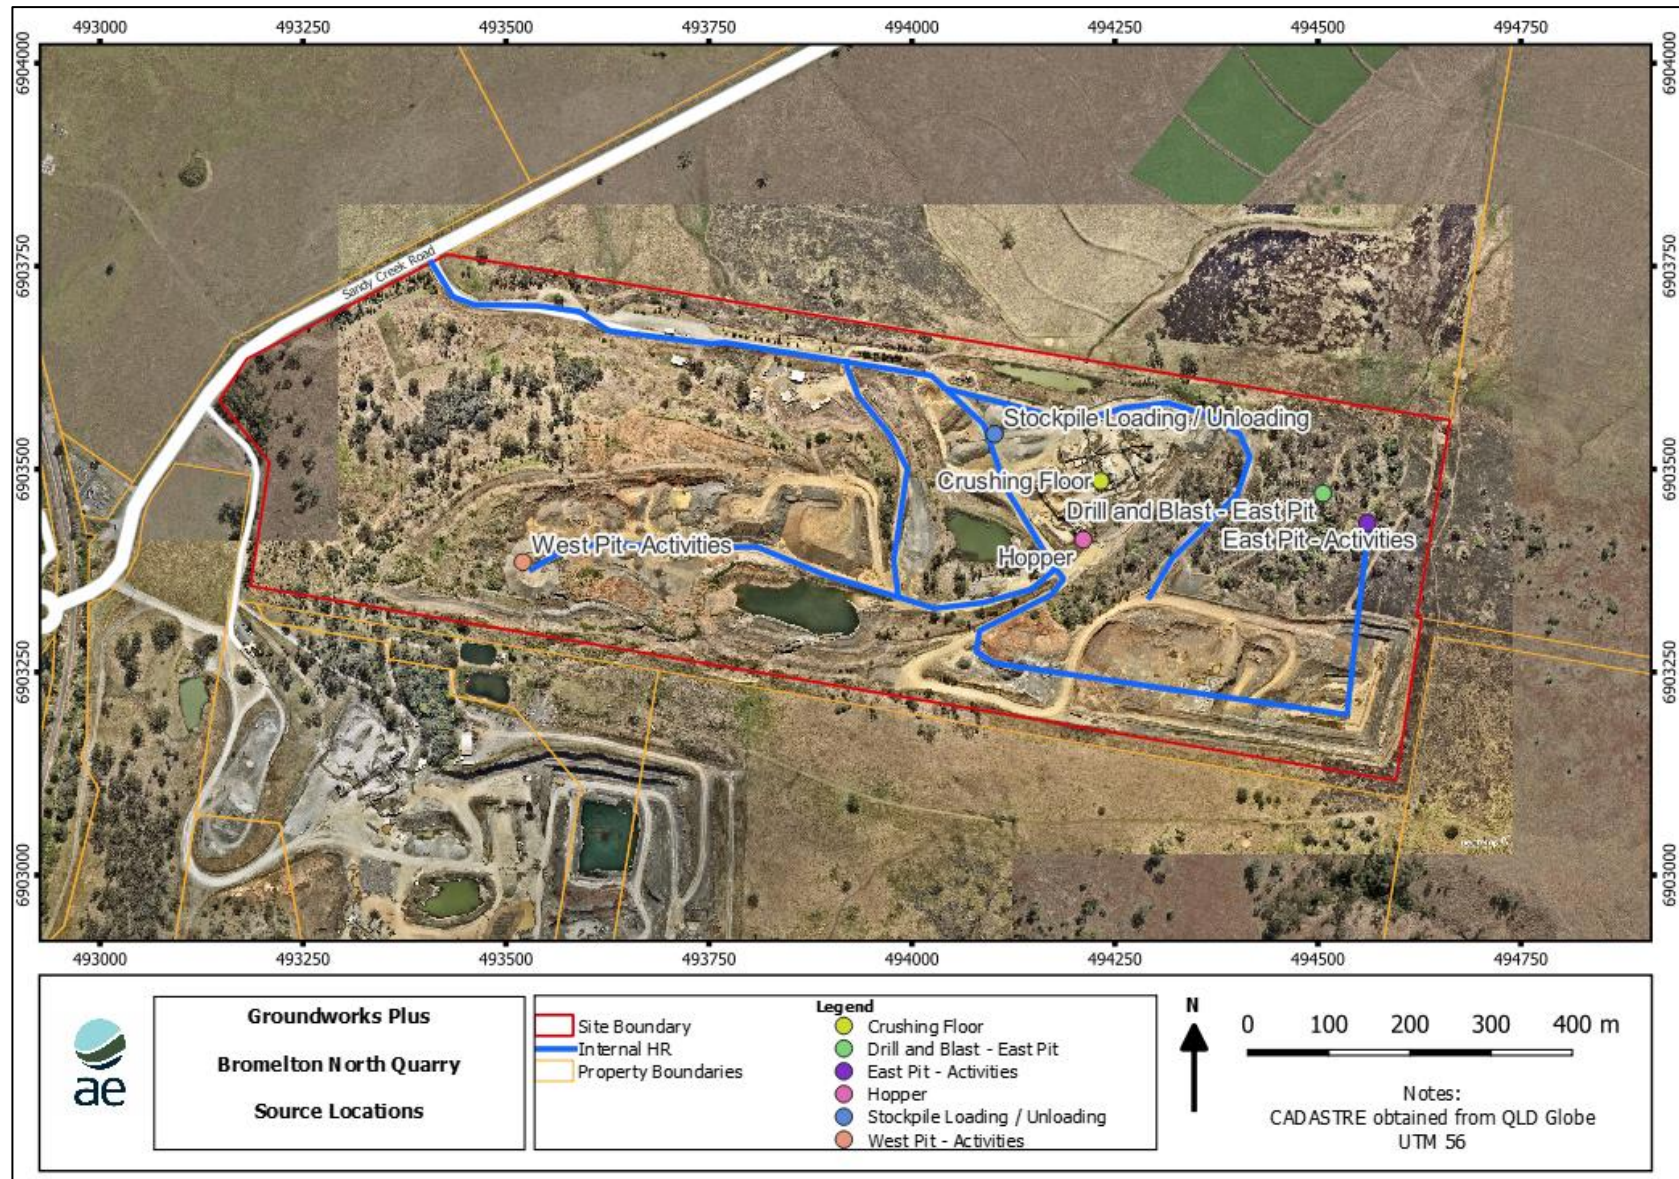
493000 493250 493500 493750 494000 494250 494500 494750

6904000 6903750 6903500 6903250 6903000

6904000 6903750 6903500 6903250 6903000

Sandy Creek Road

Stockpile Loading / Unloading

Crushing Floor

Drill and Blast - East Pit

East Pit - Activities

West Pit - Activities

Hopper

493000 493250 493500 493750 494000 494250 494500 494750

ae

Groundworks Plus

Bromelton North Quarry

Source Locations

Legend

Site Boundary
Internal HR
Property Boundaries

Crushing Floor
Drill and Blast - East Pit
East Pit - Activities
Hopper
Stockpile Loading / Unloading
West Pit - Activities

N

0 100 200 300 400 m

Notes:
CADASTRE obtained from QLD Globe
UTM 56